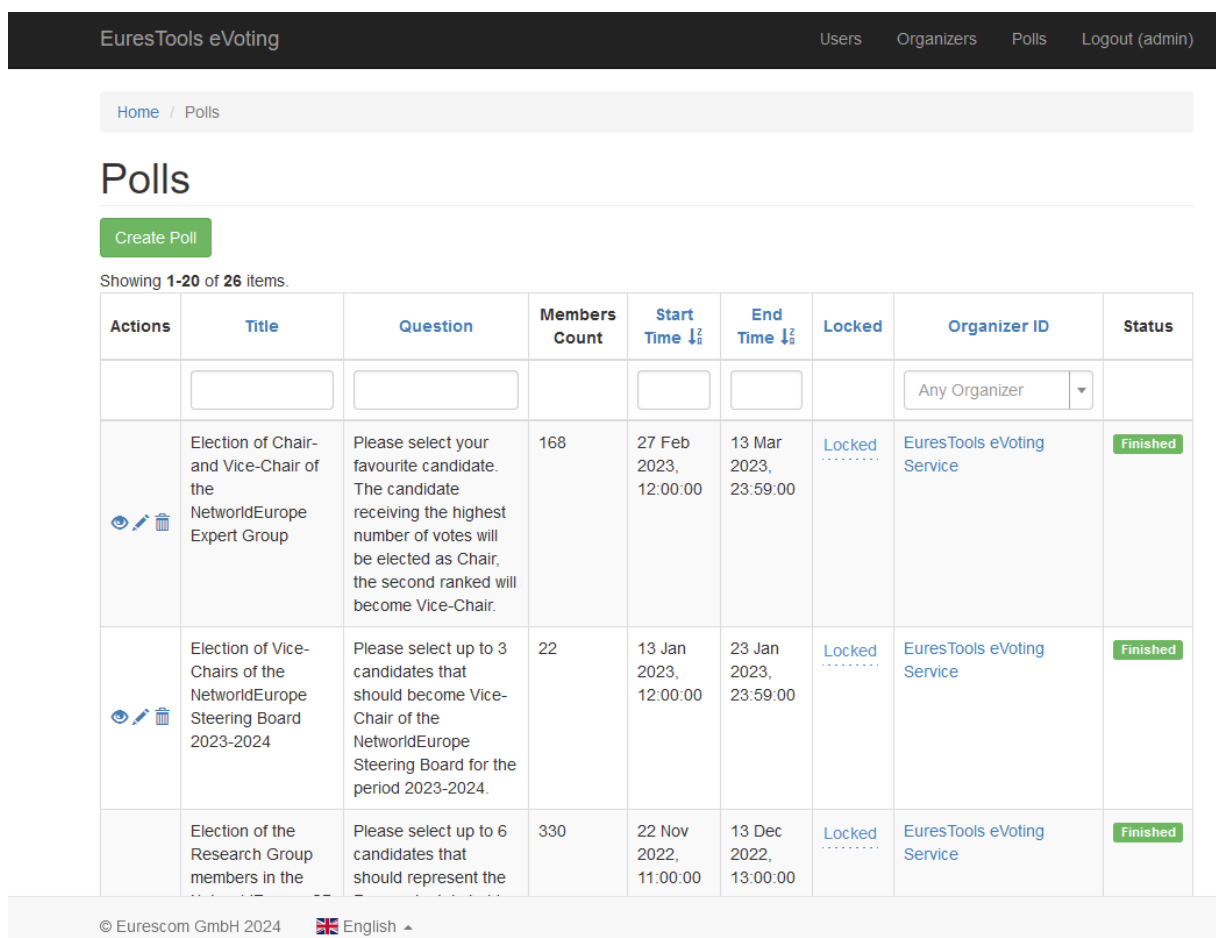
EuresTools eVoting

Users Organizers Polls Logout (admin)

Home / Polls

Polls

Create Poll

Showing **1-20** of **26** items.

| Actions | Title | Question | Members Count | Start Time | End Time | Locked | Organizer ID | Status |
|---|---|---|---|---|---|---|---|---|
| | | | | | | | Any Organizer | |
| | Election of Chair- and Vice-Chair of the NetworldEurope Expert Group | Please select your favourite candidate. The candidate receiving the highest number of votes will be elected as Chair, the second ranked will become Vice-Chair. | 168 | 27 Feb 2023, 12:00:00 | 13 Mar 2023, 23:59:00 | Locked | EuresTools eVoting Service | Finished |
| | Election of Vice-Chairs of the NetworldEurope Steering Board 2023-2024 | Please select up to 3 candidates that should become Vice-Chair of the NetworldEurope Steering Board for the period 2023-2024. | 22 | 13 Jan 2023, 12:00:00 | 23 Jan 2023, 23:59:00 | Locked | EuresTools eVoting Service | Finished |
| | Election of the Research Group members in the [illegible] | Please select up to 6 candidates that should represent the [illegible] | 330 | 22 Nov 2022, 11:00:00 | 13 Dec 2022, 13:00:00 | Locked | EuresTools eVoting Service | Finished |

© Eurescom GmbH 2024 English